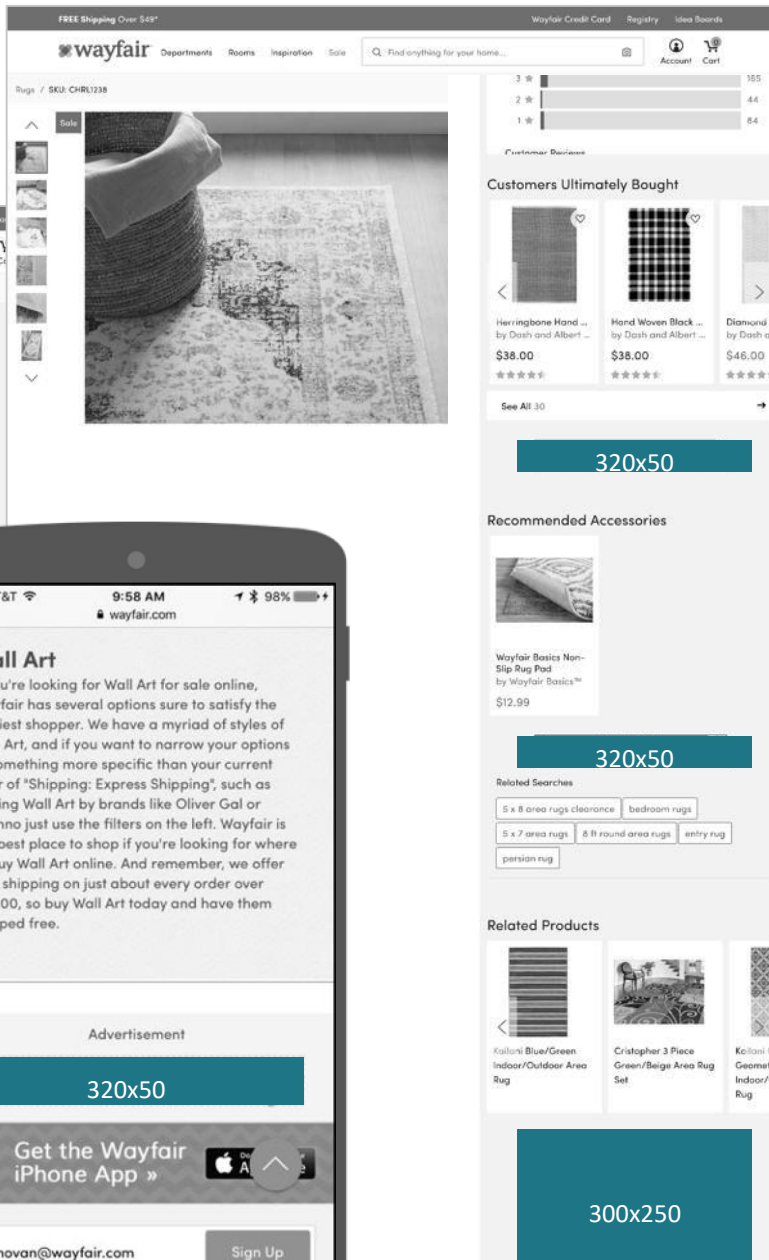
FREE Shipping Over $49*

Wayfair Credit Card Registry Idea Boards

wayfair Departments Rooms Inspiration Sale

Find anything for your home...

Account Cart

Rugs / SKU: CHRL1238

Sale

3 ★ 165
2 ★ 44
1 ★ 84

Customer Reviews

Customers Ultimately Bought

Herringbone Hand ... by Dash and Albert ... $38.00

Hand Woven Black ... by Dash and Albert ... $38.00

Diamond by Dash a $46.00

See All 30

320x50

Recommended Accessories

Wayfair Basics Non-Slip Rug Pad by Wayfair Basics™ $12.99

320x50

Related Searches

5 x 8 area rugs clearance
bedroom rugs
5 x 7 area rugs
8 ft round area rugs
entry rug
persian rug

Related Products

Kailani Blue/Green Indoor/Outdoor Area Rug

Cristopher 3 Piece Green/Beige Area Rug Set

Kailani Geomet Indoor/ Rug

300x250

T&T 9:58 AM 98%
wayfair.com

ll Art

u're looking for Wall Art for sale online, fair has several options sure to satisfy the iest shopper. We have a myriad of styles of Art, and if you want to narrow your options omething more specific than your current r of "Shipping: Express Shipping", such as ing Wall Art by brands like Oliver Gal or nno just use the filters on the left. Wayfair is best place to shop if you're looking for where uy Wall Art online. And remember, we offer shipping on just about every order over 00, so buy Wall Art today and have them ped free.

Advertisement

320x50

Get the Wayfair iPhone App »

novan@wayfair.com

Sign Up